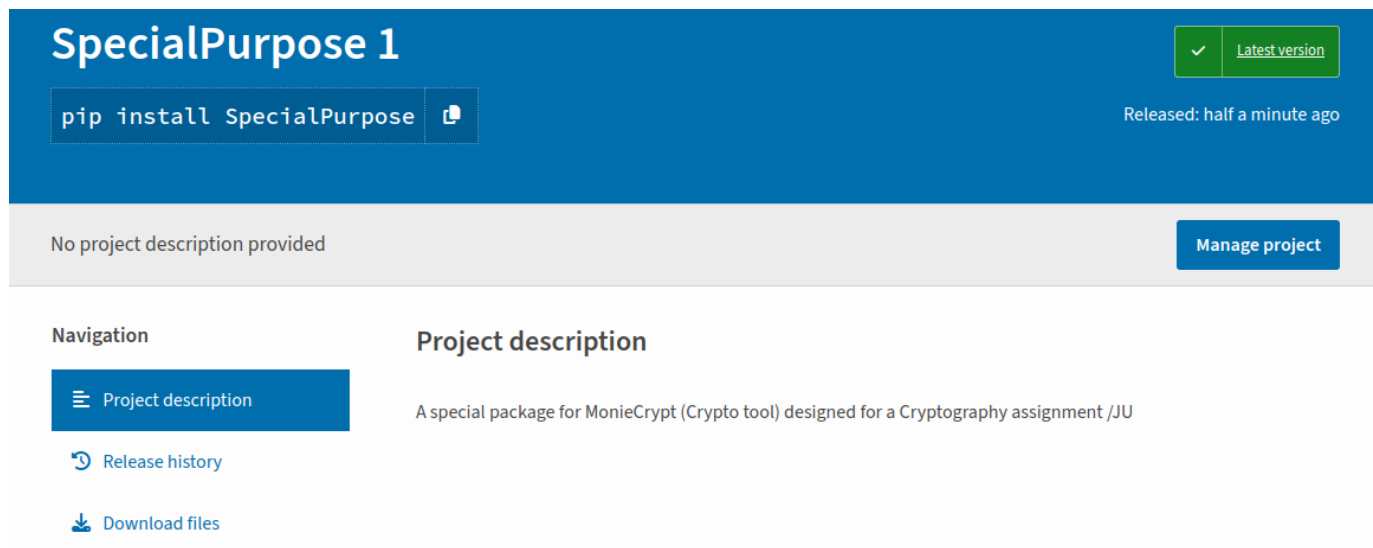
SpecialPurpose 1

pip install SpecialPurpose

Latest version

Released: half a minute ago

No project description provided

Manage project

Navigation

Project description

Release history

Download files

Project description

A special package for MonieCrypt (Crypto tool) designed for a Cryptography assignment /JU